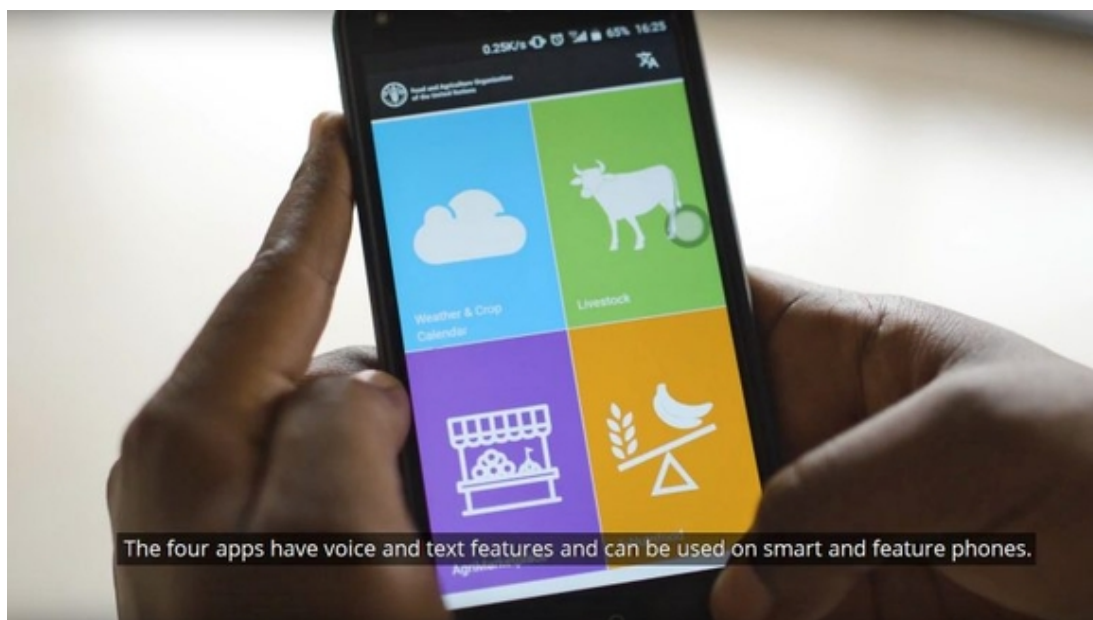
0.25K/s 65% 16:25

Food and Agriculture Organization of the United Nations

Weather & Crop Calendar

Livestock

Agrimarket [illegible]

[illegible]

The four apps have voice and text features and can be used on smart and feature phones.